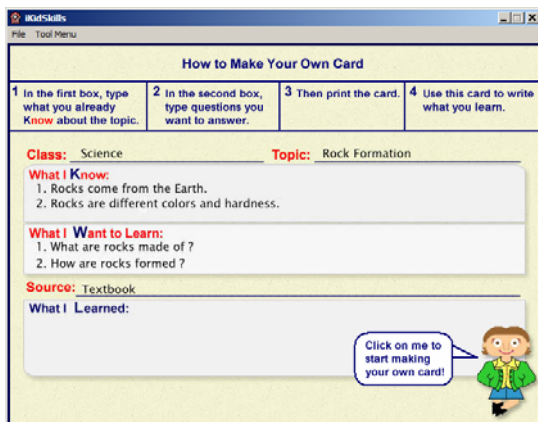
iKidSkills
File Tool Menu

How to Make Your Own Card

| 1 In the first box, type what you already Know about the topic. | 2 In the second box, type questions you want to answer. | 3 Then print the card. | 4 Use this card to write what you learn. |
|---|---|---|---|

Class: Science
Topic: Rock Formation

What I Know:
1. Rocks come from the Earth.
2. Rocks are different colors and hardness.

What I Want to Learn:
1. What are rocks made of ?
2. How are rocks formed ?

Source: Textbook

What I Learned:

Click on me to start making your own card!